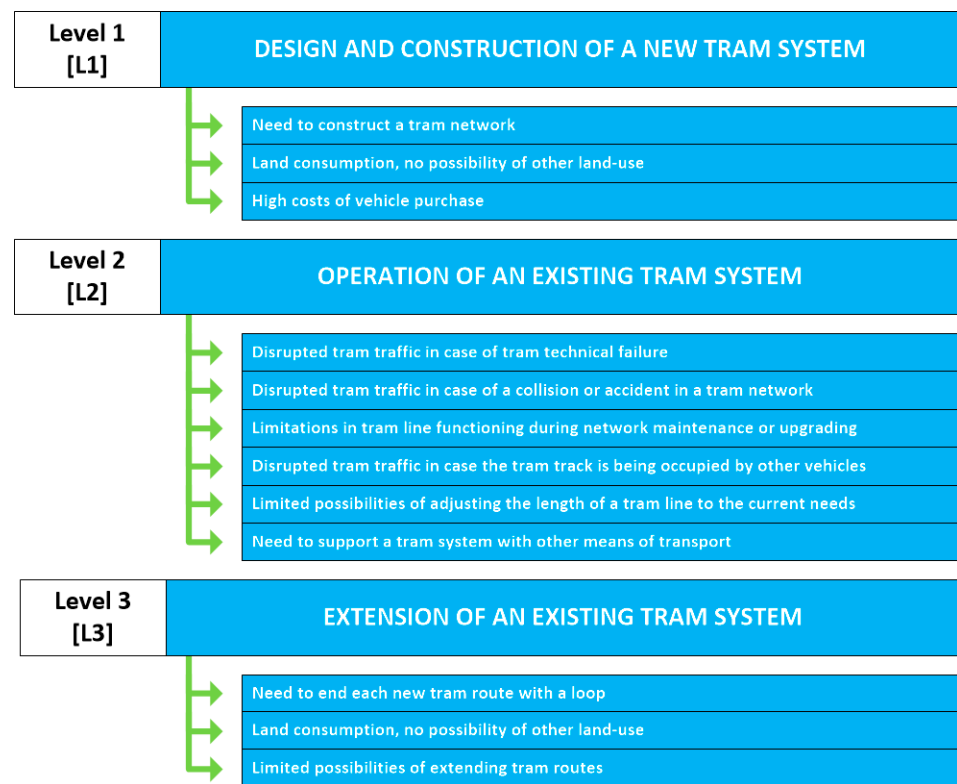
Level 1
[L1]

DESIGN AND CONSTRUCTION OF A NEW TRAM SYSTEM

Need to construct a tram network

Land consumption, no possibility of other land-use

High costs of vehicle purchase

Level 2
[L2]

OPERATION OF AN EXISTING TRAM SYSTEM

Disrupted tram traffic in case of tram technical failure

Disrupted tram traffic in case of a collision or accident in a tram network

Limitations in tram line functioning during network maintenance or upgrading

Disrupted tram traffic in case the tram track is being occupied by other vehicles

Limited possibilities of adjusting the length of a tram line to the current needs

Need to support a tram system with other means of transport

Level 3
[L3]

EXTENSION OF AN EXISTING TRAM SYSTEM

Need to end each new tram route with a loop

Land consumption, no possibility of other land-use

Limited possibilities of extending tram routes